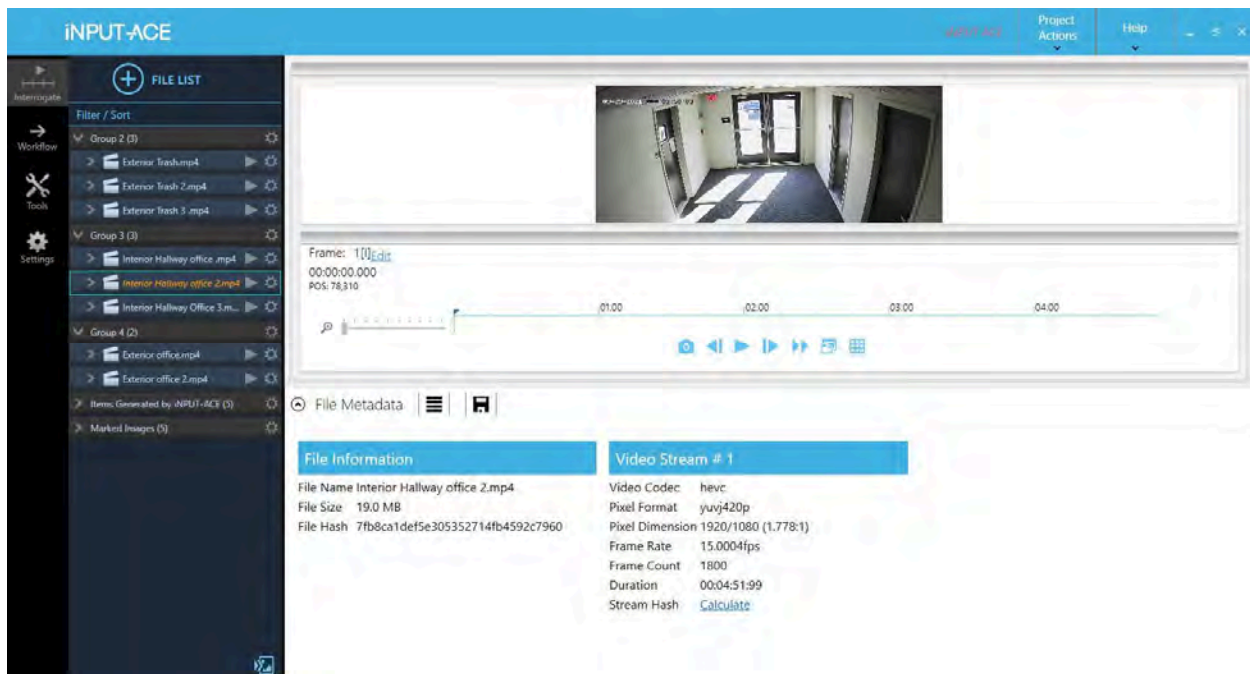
iNPUT-ACE

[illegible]

Project Actions

Help

Interrogate

Workflow

Tools

Settings

FILE LIST

Filter / Sort

Group 2 (3)

Exterior Trash.mp4

Exterior Trash 2.mp4

Exterior Trash 3 .mp4

Group 3 (3)

Interior Hallway office .mp4

Interior Hallway office 2.mp4

Interior Hallway Office 3.m...

Group 4 (2)

Exterior office.mp4

Exterior office 2.mp4

Items Generated by iNPUT-ACE (5)

Marked Images (5)

Frame: 1 [I] Edit

00:00:00.000

POS: 78,310

01:00

02:00

03:00

04:00

File Metadata

File Information

File Name Interior Hallway office 2.mp4

File Size 19.0 MB

File Hash 7fb8ca1def5e305352714fb4592c7960

Video Stream # 1

Video Codec hevc

Pixel Format yuvj420p

Pixel Dimension 1920/1080 (1.778:1)

Frame Rate 15.0004fps

Frame Count 1800

Duration 00:04:51:99

Stream Hash Calculate